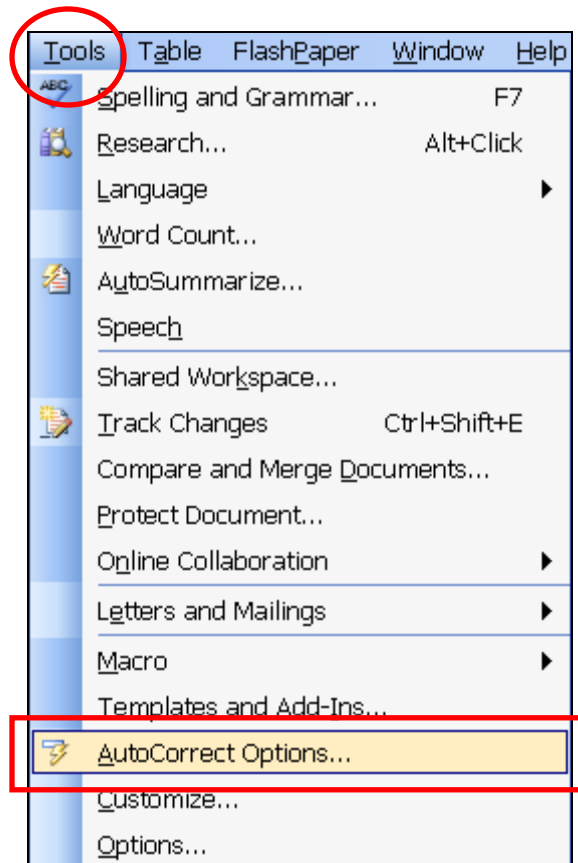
Tools Table FlashPaper Window Help

ABC

Spelling and Grammar... F7

Research... Alt+Click

Language

Word Count...

AutoSummarize...

Speech

Shared Workspace...

Track Changes Ctrl+Shift+E

Compare and Merge Documents...

Protect Document...

Online Collaboration

Letters and Mailings

Macro

Templates and Add-Ins...

AutoCorrect Options...

Customize...

Options...